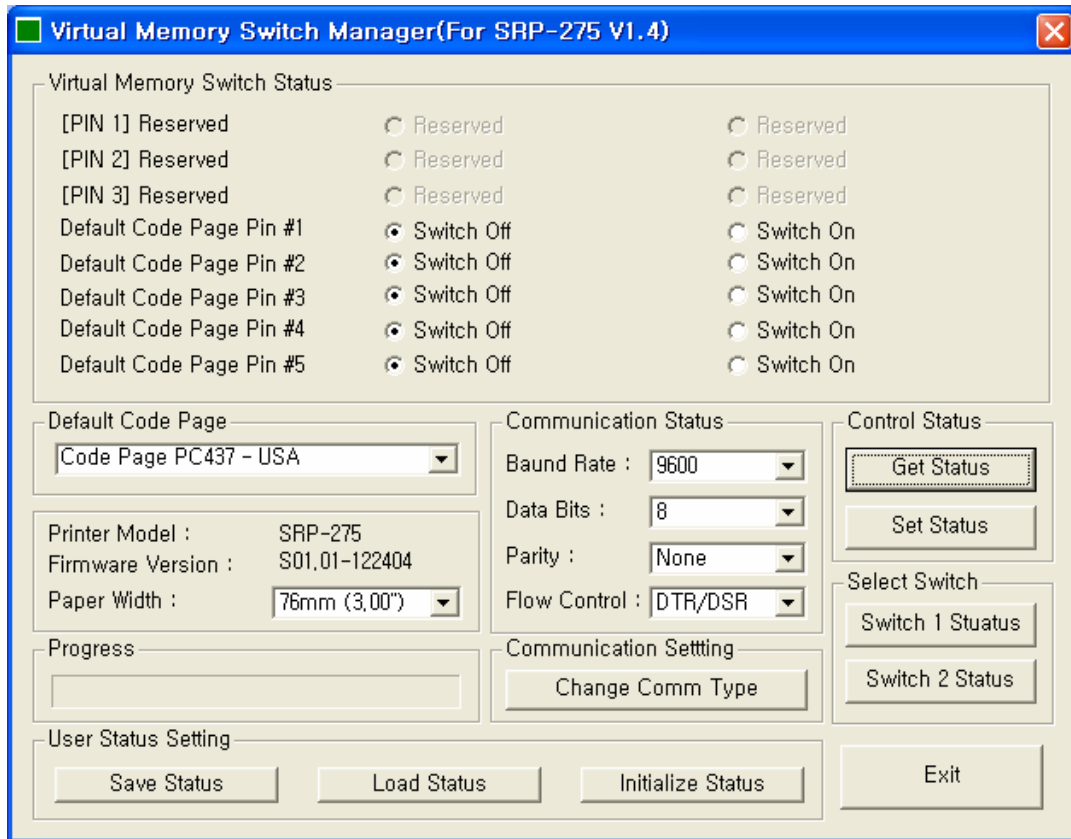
Virtual Memory Switch Manager(For SRP-275 V1.4)

Virtual Memory Switch Status

| | | |
|---|---|---|
| [PIN 1] Reserved | Reserved | Reserved |
| [PIN 2] Reserved | Reserved | Reserved |
| [PIN 3] Reserved | Reserved | Reserved |
| Default Code Page Pin #1 | Switch Off | Switch On |
| Default Code Page Pin #2 | Switch Off | Switch On |
| Default Code Page Pin #3 | Switch Off | Switch On |
| Default Code Page Pin #4 | Switch Off | Switch On |
| Default Code Page Pin #5 | Switch Off | Switch On |

Default Code Page
Code Page PC437 - USA

Printer Model : SRP-275
Firmware Version : S01.01-122404
Paper Width : 76mm (3.00")

Progress

Communication Status
Baund Rate : 9600
Data Bits : 8
Parity : None
Flow Control : DTR/DSR

Communication Setttting
Change Comm Type

Control Status
Get Status
Set Status

Select Switch
Switch 1 Stuatus
Switch 2 Status

User Status Setting
Save Status
Load Status
Initialize Status

Exit